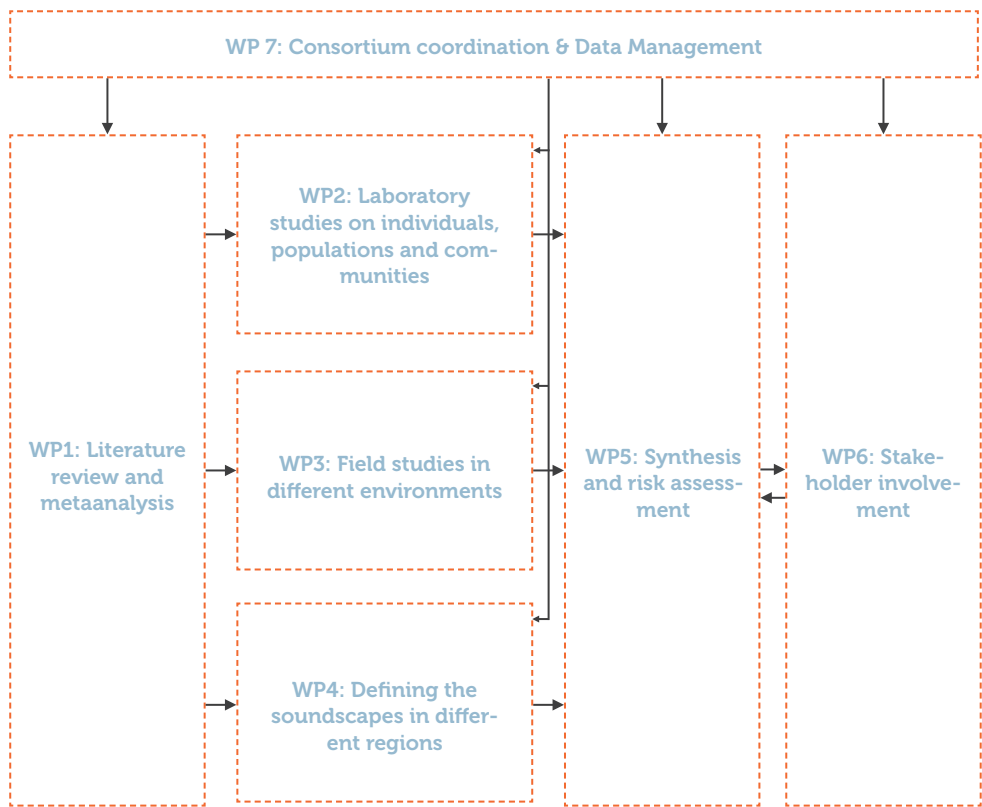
WP 7: Consortium coordination & Data Management

WP1: Literature review and metaanalysis

WP2: Laboratory studies on individuals, populations and communities

WP3: Field studies in different environments

WP4: Defining the soundscapes in different regions

WP5: Synthesis and risk assessment

WP6: Stakeholder involvement